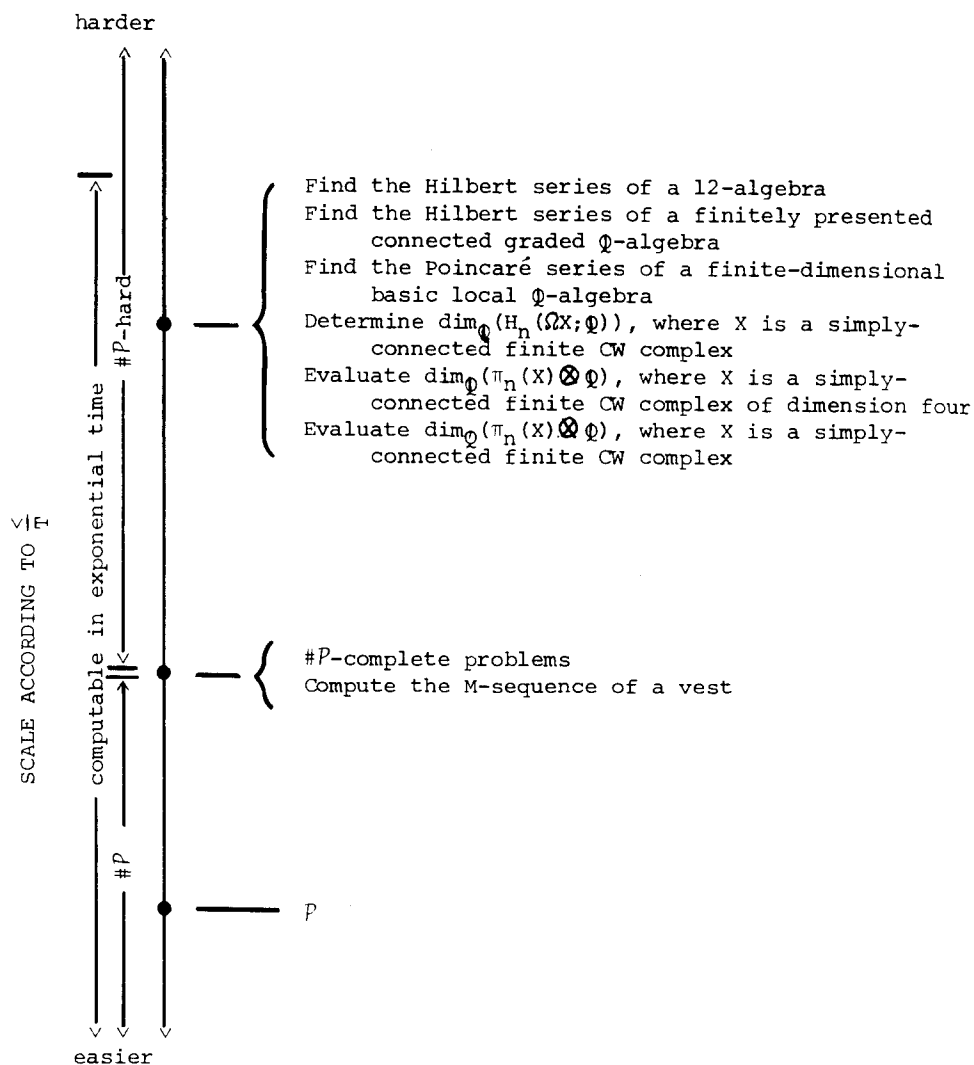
harder

SCALE ACCORDING TO $\leq_T$

computable in exponential time

#P-hard

#P

Find the Hilbert series of a 12-algebra
Find the Hilbert series of a finitely presented connected graded $\mathbb{Q}$-algebra
Find the Poincaré series of a finite-dimensional basic local $\mathbb{Q}$-algebra
Determine $\dim_{\mathbb{Q}}(H_n(\Omega X;\mathbb{Q}))$, where X is a simply-connected finite CW complex
Evaluate $\dim_{\mathbb{Q}}(\pi_n(X)\otimes\mathbb{Q})$, where X is a simply-connected finite CW complex of dimension four
Evaluate $\dim_{\mathbb{Q}}(\pi_n(X)\otimes\mathbb{Q})$, where X is a simply-connected finite CW complex

#P-complete problems
Compute the M-sequence of a vest

P

easier